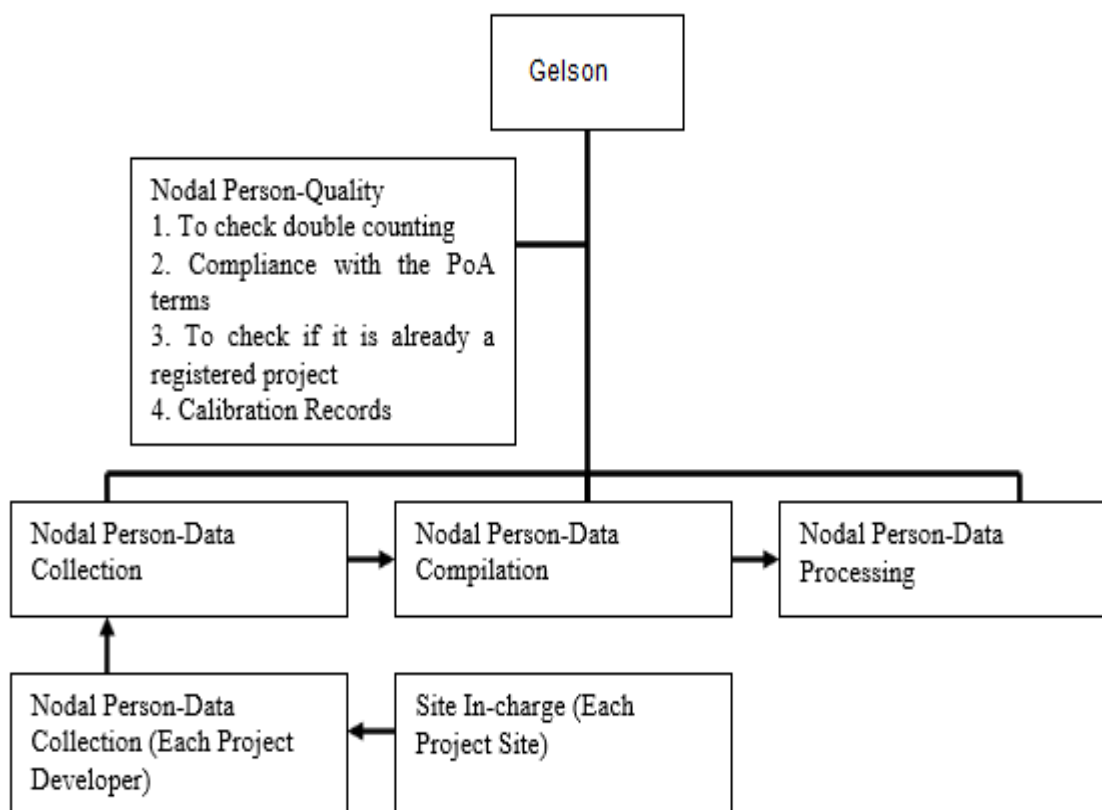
Gelson

Nodal Person-Quality
1. To check double counting
2. Compliance with the PoA terms
3. To check if it is already a registered project
4. Calibration Records

Nodal Person-Data Collection

Nodal Person-Data Compilation

Nodal Person-Data Processing

Nodal Person-Data Collection (Each Project Developer)

Site In-charge (Each Project Site)